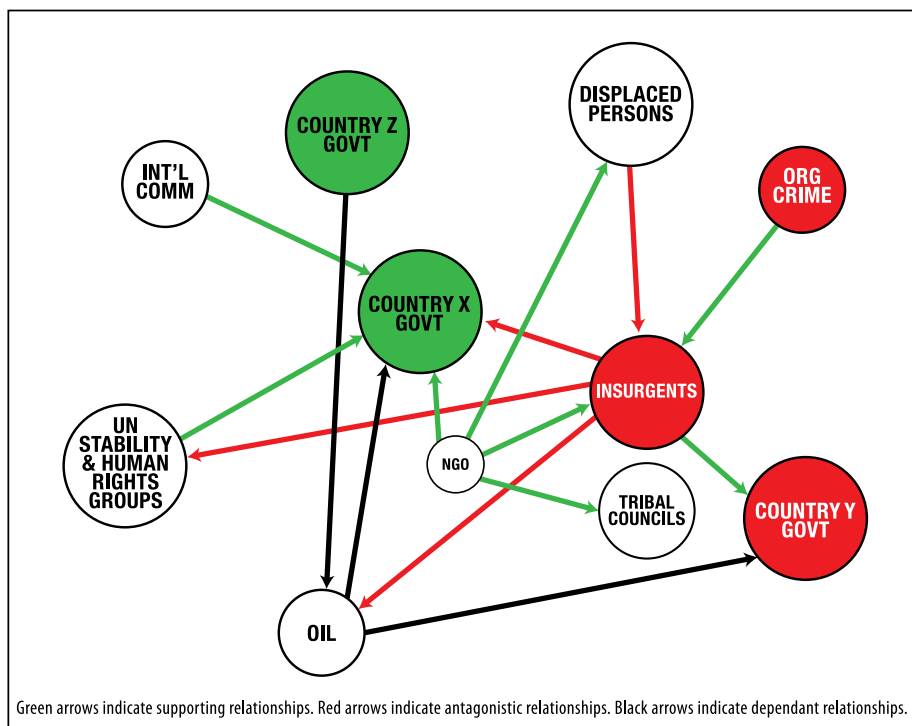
COUNTRY Z GOVT

DISPLACED PERSONS

INT'L COMM

ORG CRIME

COUNTRY X GOVT

INSURGENTS

UN STABILITY & HUMAN RIGHTS GROUPS

NGO

TRIBAL COUNCILS

COUNTRY Y GOVT

OIL

Green arrows indicate supporting relationships. Red arrows indicate antagonistic relationships. Black arrows indicate dependant relationships.